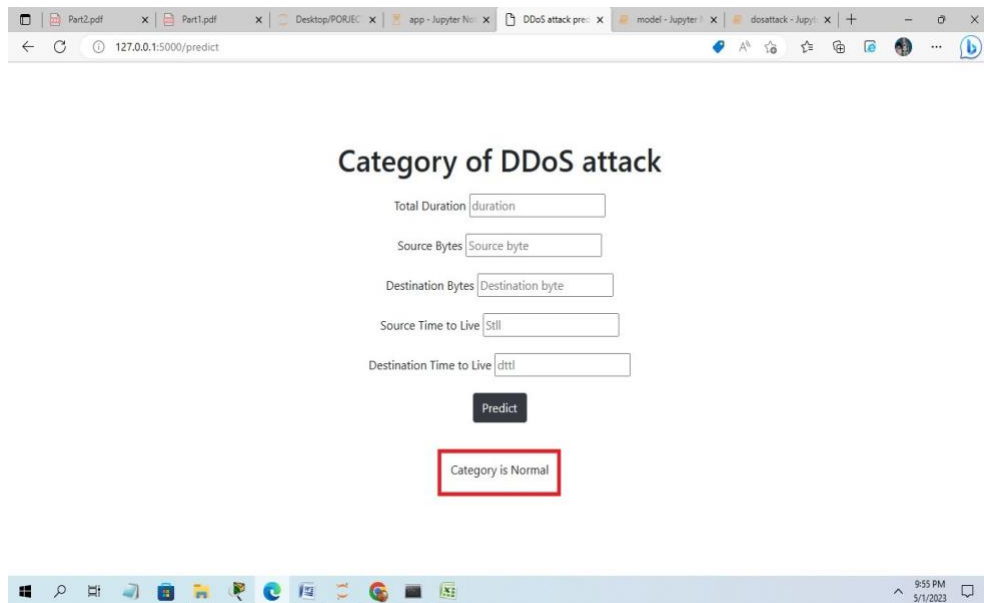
Part2.pdf
Part1.pdf
Desktop/PORJEC
app - Jupyter No
DDoS attack pred
model - Jupyter
dosattack - Jupy

127.0.0.1:5000/predict

Category of DDoS attack

Total Duration duration

Source Bytes Source byte

Destination Bytes Destination byte

Source Time to Live Sttl

Destination Time to Live dttl

Predict

Category is Normal

9:55 PM
5/1/2023